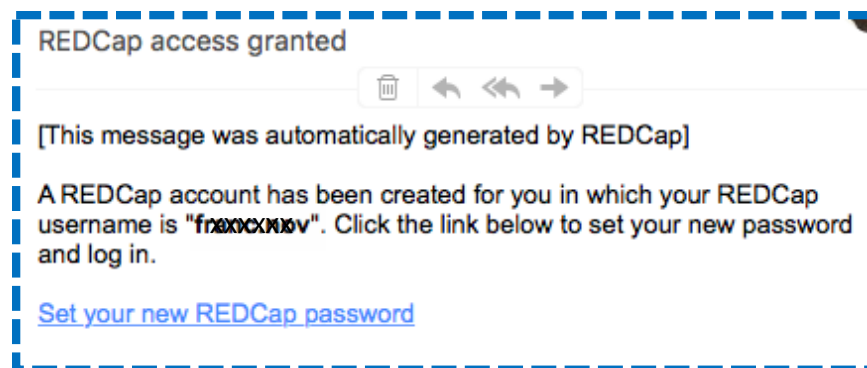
REDCap access granted

[This message was automatically generated by REDCap]

A REDCap account has been created for you in which your REDCap username is "**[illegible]**". Click the link below to set your new password and log in.

Set your new REDCap password